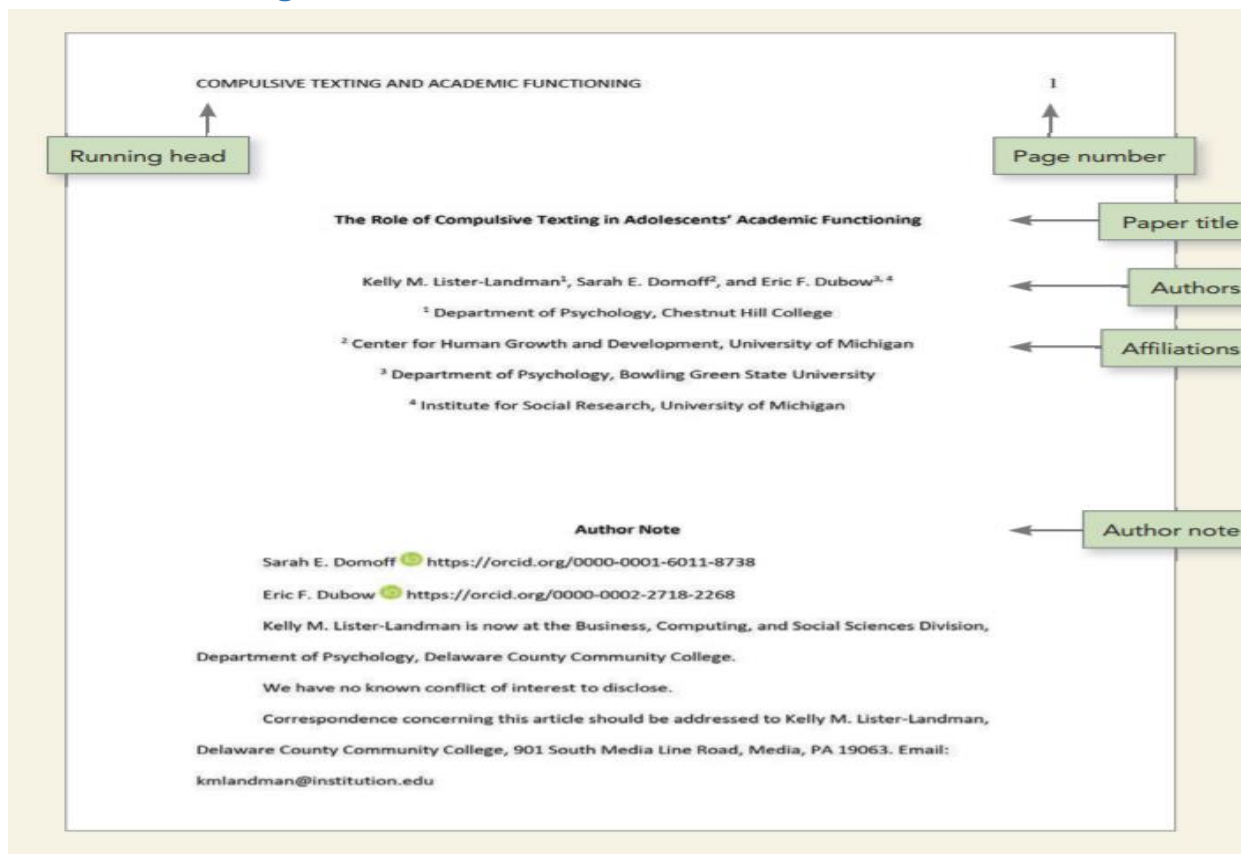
COMPULSIVE TEXTING AND ACADEMIC FUNCTIONING

1

Running head

Page number

The Role of Compulsive Texting in Adolescents' Academic Functioning

Paper title

Kelly M. Lister-Landman$^1$, Sarah E. Domoff$^2$, and Eric F. Dubow$^{3, 4}$

Authors

$^1$ Department of Psychology, Chestnut Hill College

$^2$ Center for Human Growth and Development, University of Michigan

Affiliations

$^3$ Department of Psychology, Bowling Green State University

$^4$ Institute for Social Research, University of Michigan

Author Note

Author note

Sarah E. Domoff https://orcid.org/0000-0001-6011-8738

Eric F. Dubow https://orcid.org/0000-0002-2718-2268

Kelly M. Lister-Landman is now at the Business, Computing, and Social Sciences Division, Department of Psychology, Delaware County Community College.

We have no known conflict of interest to disclose.

Correspondence concerning this article should be addressed to Kelly M. Lister-Landman, Delaware County Community College, 901 South Media Line Road, Media, PA 19063. Email: kmlandman@institution.edu